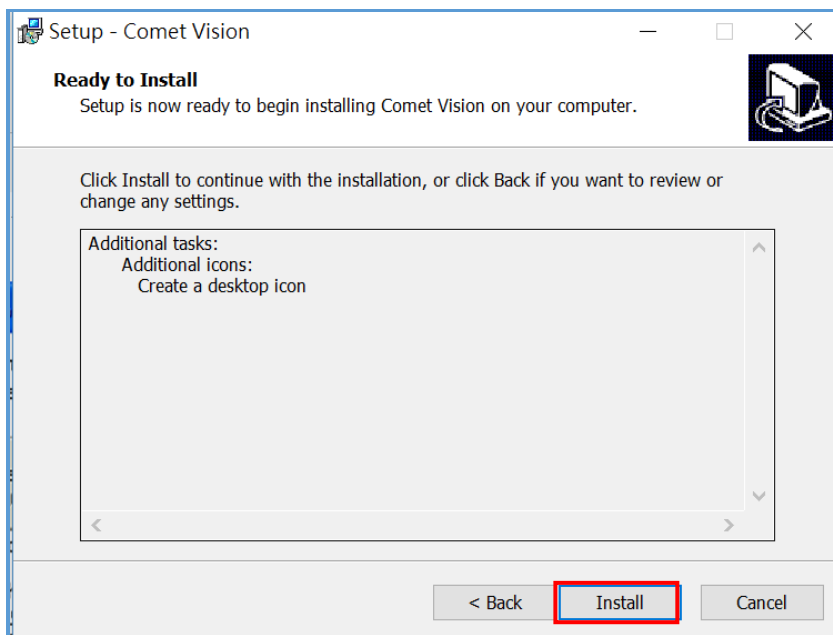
Setup - Comet Vision

Ready to Install
Setup is now ready to begin installing Comet Vision on your computer.

Click Install to continue with the installation, or click Back if you want to review or change any settings.

Additional tasks:
Additional icons:
Create a desktop icon

< Back
Install
Cancel